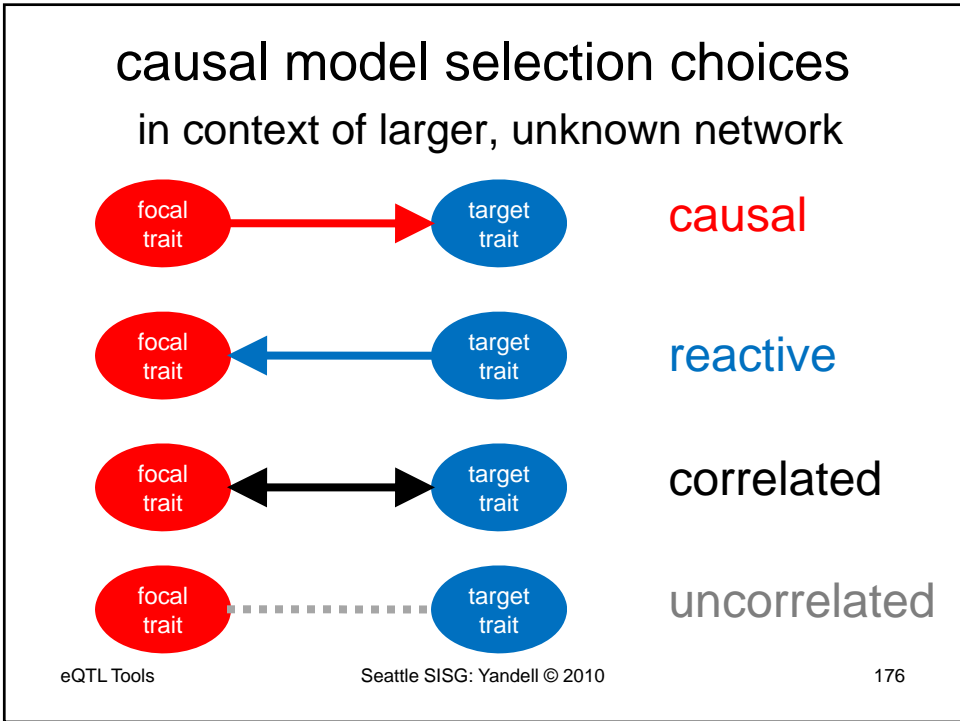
causal model selection choices

in context of larger, unknown network

focal trait

target trait

causal

focal trait

target trait

reactive

focal trait

target trait

correlated

focal trait

target trait

uncorrelated

eQTL Tools

Seattle SISG: Yandell © 2010

176